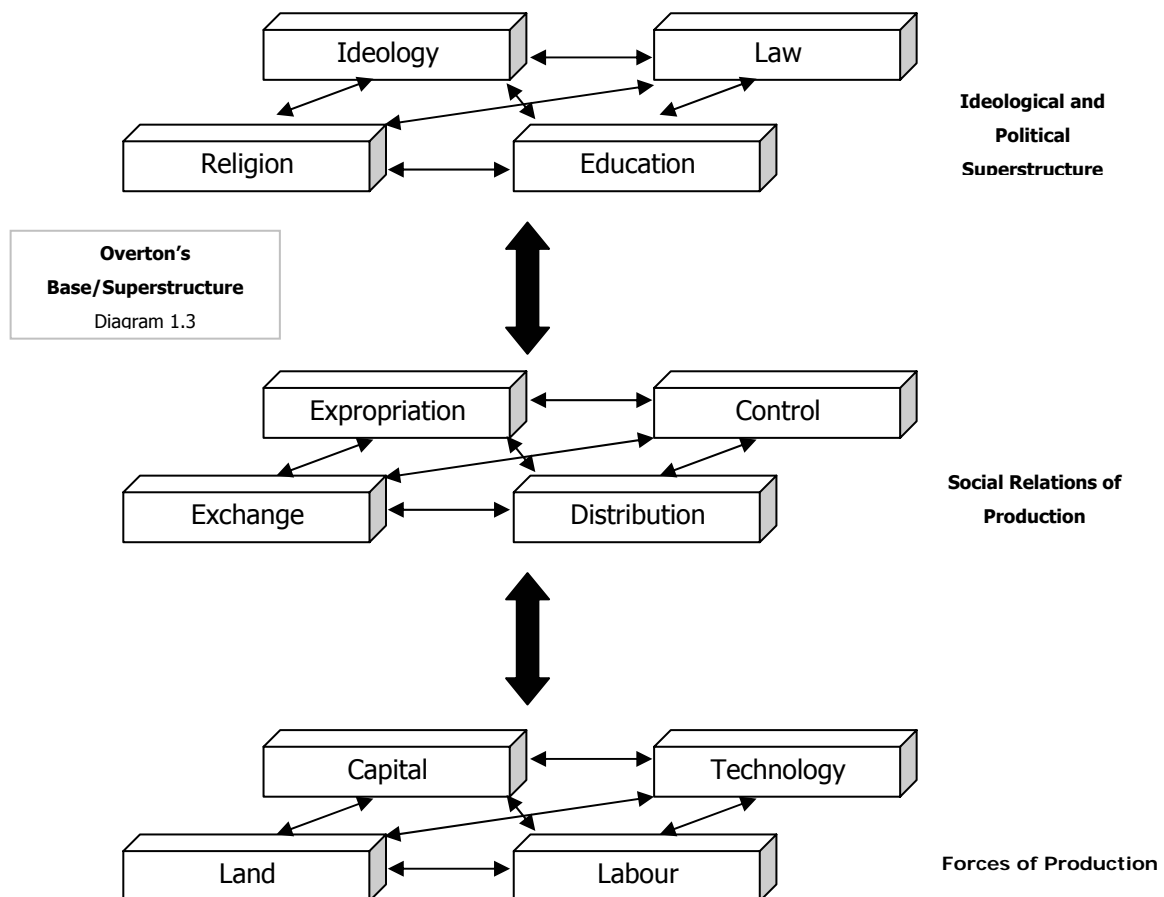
Ideology

Law

Religion

Education

Ideological and Political Superstructure

Overton's Base/Superstructure Diagram 1.3

Expropriation

Control

Exchange

Distribution

Social Relations of Production

Capital

Technology

Land

Labour

Forces of Production